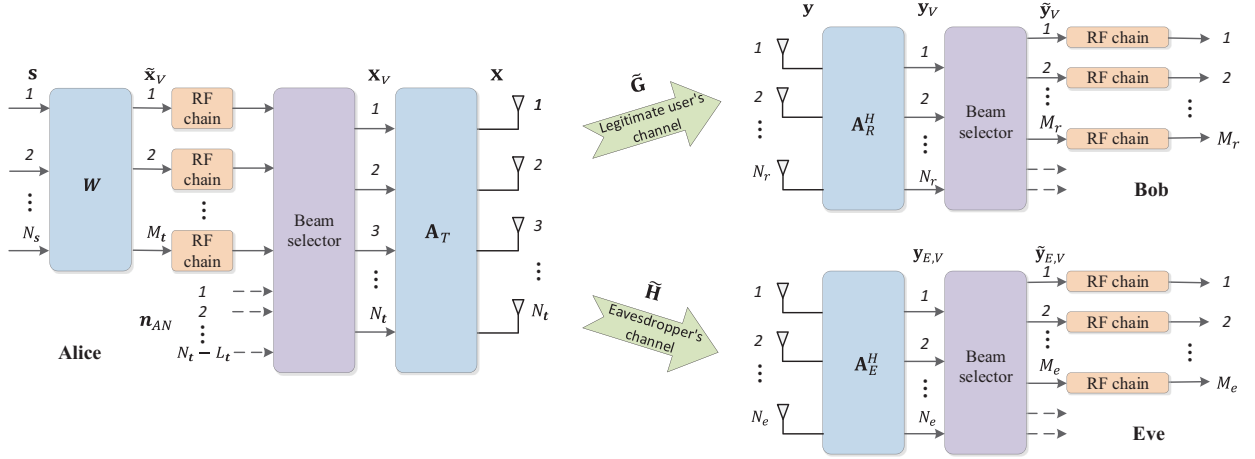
$\mathbf{s}$
1
2
⋮
$N_s$
$\boldsymbol{W}$
$\tilde{\mathbf{x}}_V$
1
2
⋮
$M_t$
RF chain
RF chain
RF chain
$\boldsymbol{n}_{AN}$
1
2
⋮
$N_t - L_t$
Alice
Beam selector
$\mathbf{x}_V$
1
2
3
⋮
$N_t$
$\mathbf{A}_T$
$\mathbf{x}$
1
2
3
⋮
$N_t$
$\tilde{\mathbf{G}}$
Legitimate user's channel
$\tilde{\mathbf{H}}$
Eavesdropper's channel
$\mathbf{y}$
1
2
⋮
$N_r$
$\mathbf{A}_R^H$
$\mathbf{y}_V$
1
2
⋮
$N_r$
Beam selector
$\tilde{\mathbf{y}}_V$
1
2
⋮
$M_r$
RF chain
RF chain
RF chain
1
2
⋮
$M_r$
Bob
1
2
⋮
$N_e$
$\mathbf{A}_E^H$
$\mathbf{y}_{E,V}$
1
2
⋮
$N_e$
Beam selector
$\tilde{\mathbf{y}}_{E,V}$
1
2
⋮
$M_e$
RF chain
RF chain
RF chain
1
2
⋮
$M_e$
Eve